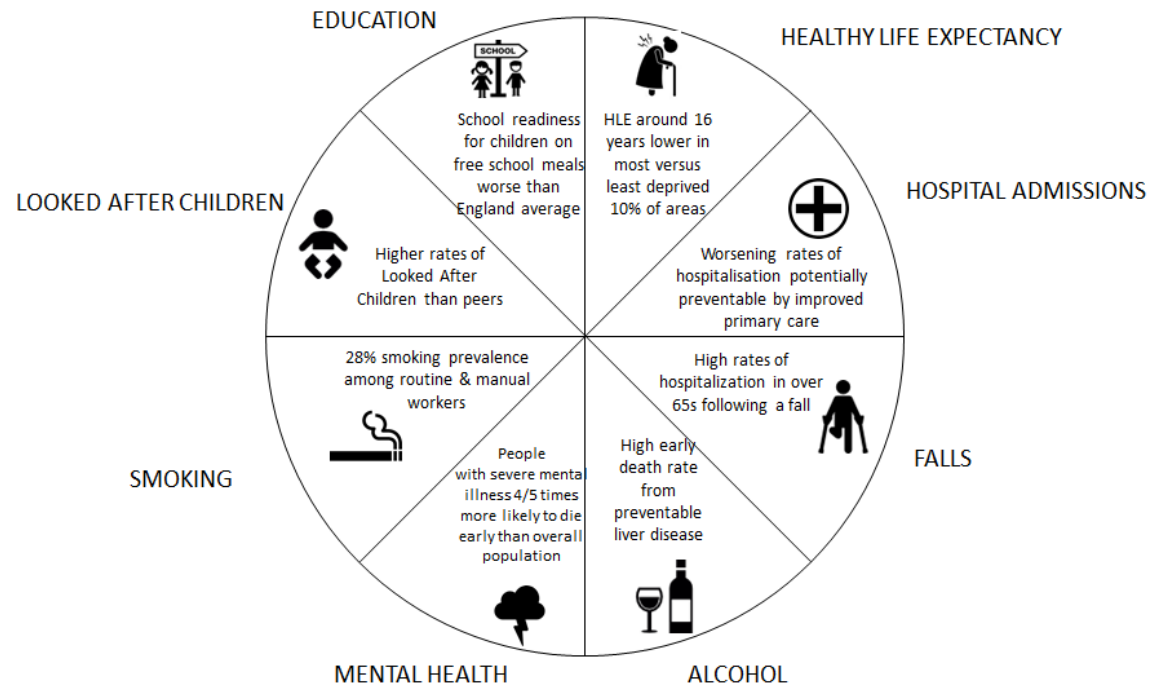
EDUCATION

SCHOOL

School readiness for children on free school meals worse than England average

HEALTHY LIFE EXPECTANCY

HLE around 16 years lower in most versus least deprived 10% of areas

HOSPITAL ADMISSIONS

Worsening rates of hospitalisation potentially preventable by improved primary care

LOOKED AFTER CHILDREN

Higher rates of Looked After Children than peers

28% smoking prevalence among routine & manual workers

High rates of hospitalization in over 65s following a fall

FALLS

SMOKING

People with severe mental illness 4/5 times more likely to die early than overall population

High early death rate from preventable liver disease

MENTAL HEALTH

ALCOHOL